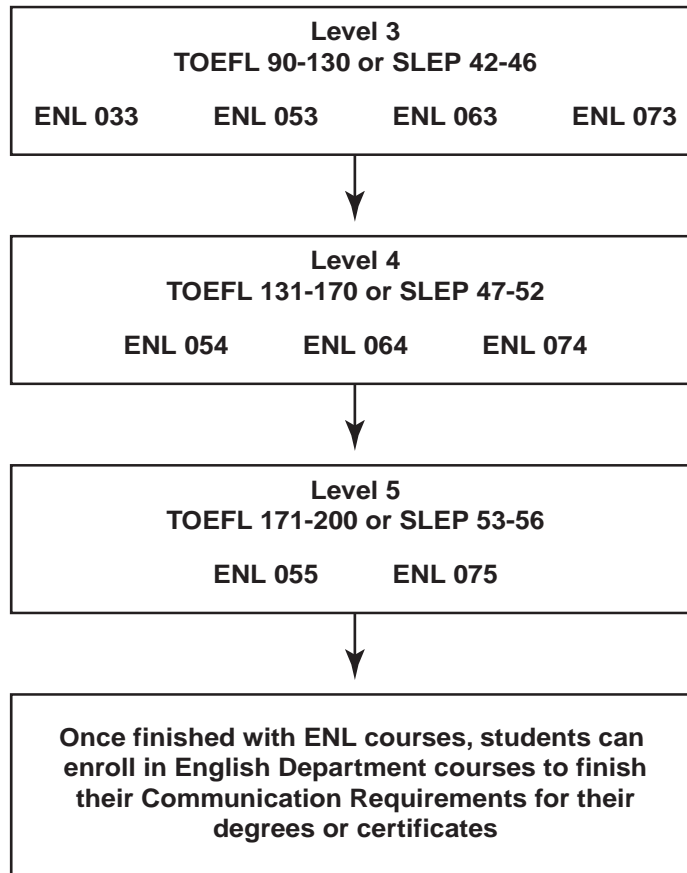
Level 3
TOEFL 90-130 or SLEP 42-46

ENL 033 ENL 053 ENL 063 ENL 073

Level 4
TOEFL 131-170 or SLEP 47-52

ENL 054 ENL 064 ENL 074

Level 5
TOEFL 171-200 or SLEP 53-56

ENL 055 ENL 075

Once finished with ENL courses, students can enroll in English Department courses to finish their Communication Requirements for their degrees or certificates